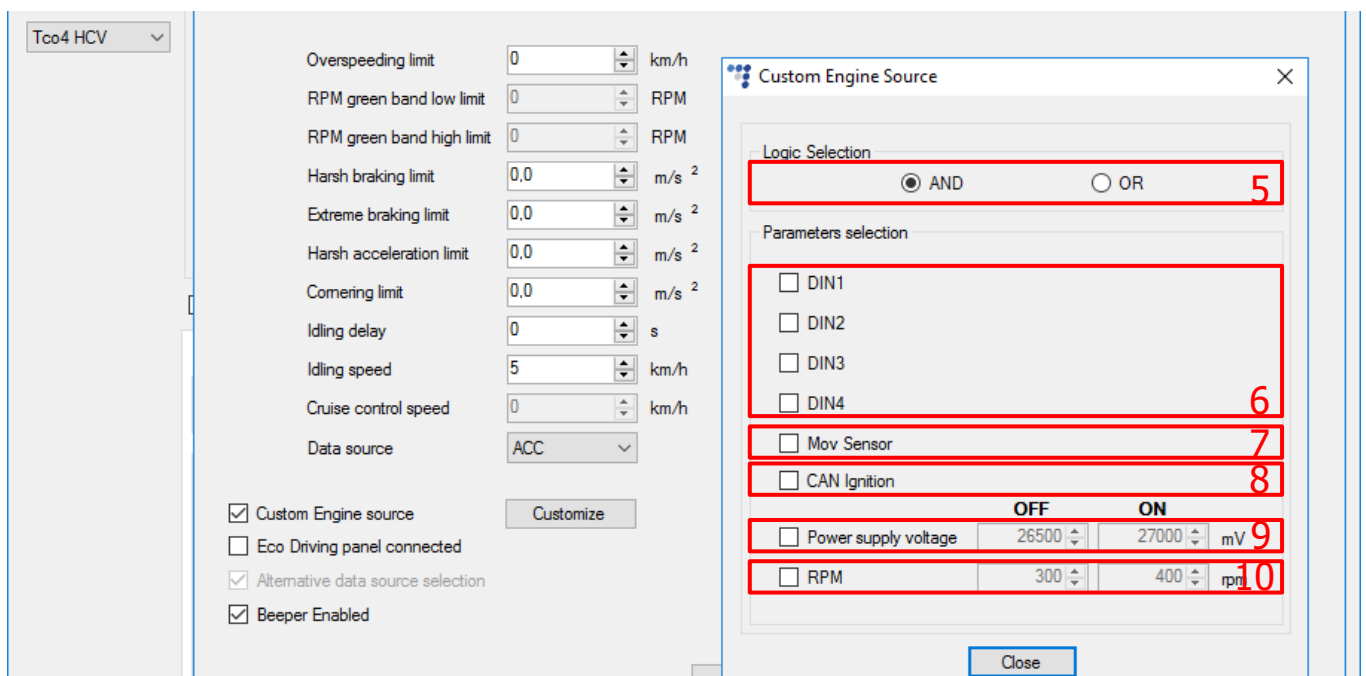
Tco4 HCV

Overspeeding limit 0 km/h
RPM green band low limit 0 RPM
RPM green band high limit 0 RPM
Harsh braking limit 0,0 m/s $^2$
Extreme braking limit 0,0 m/s $^2$
Harsh acceleration limit 0,0 m/s $^2$
Cornering limit 0,0 m/s $^2$
Idling delay 0 s
Idling speed 5 km/h
Cruise control speed 0 km/h
Data source ACC

Custom Engine source
Customize
Eco Driving panel connected
Alternative data source selection
Beeper Enabled

Custom Engine Source

Logic Selection
AND
OR
5

Parameters selection
DIN1
DIN2
DIN3
DIN4
6
Mov Sensor
7
CAN Ignition
8
OFF ON
Power supply voltage 26500 27000 mV
9
RPM 300 400 rpm
10

Close